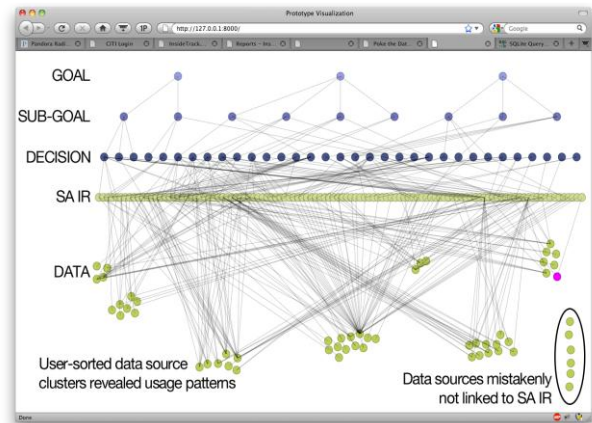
Prototype Visualization

http://127.0.0.1:8000/

Google

Pandora Radi... CITI Login InsideTrack... Reports – Inc... Poke the Dat... SQLite Query...

GOAL

SUB-GOAL

DECISION

SA IR

DATA

User-sorted data source clusters revealed usage patterns

Data sources mistakenly not linked to SA IR

Done